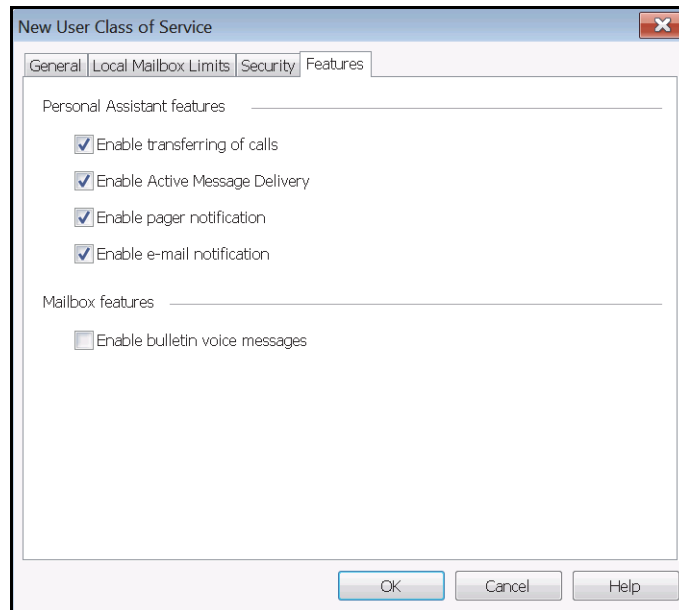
New User Class of Service

General | Local Mailbox Limits | Security | Features

Personal Assistant features

Enable transferring of calls

Enable Active Message Delivery

Enable pager notification

Enable e-mail notification

Mailbox features

Enable bulletin voice messages

OK | Cancel | Help